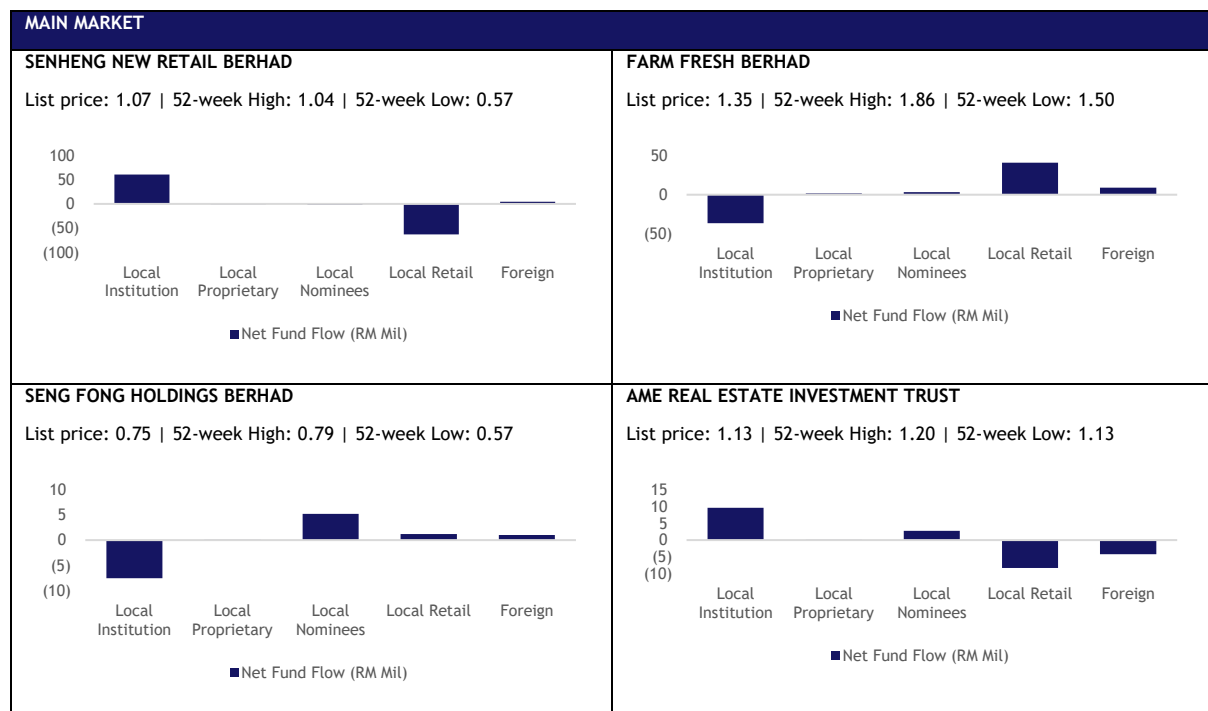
MAIN MARKET

SENHENG NEW RETAIL BERHAD

List price: 1.07 | 52-week High: 1.04 | 52-week Low: 0.57

100
50
0
(50)
(100)

Local Institution
Local Proprietary
Local Nominees
Local Retail
Foreign

Net Fund Flow (RM Mil)

FARM FRESH BERHAD

List price: 1.35 | 52-week High: 1.86 | 52-week Low: 1.50

50
0
(50)

Local Institution
Local Proprietary
Local Nominees
Local Retail
Foreign

Net Fund Flow (RM Mil)

SENG FONG HOLDINGS BERHAD

List price: 0.75 | 52-week High: 0.79 | 52-week Low: 0.57

10
5
0
(5)
(10)

Local Institution
Local Proprietary
Local Nominees
Local Retail
Foreign

Net Fund Flow (RM Mil)

AME REAL ESTATE INVESTMENT TRUST

List price: 1.13 | 52-week High: 1.20 | 52-week Low: 1.13

15
10
5
0
(5)
(10)

Local Institution
Local Proprietary
Local Nominees
Local Retail
Foreign

Net Fund Flow (RM Mil)